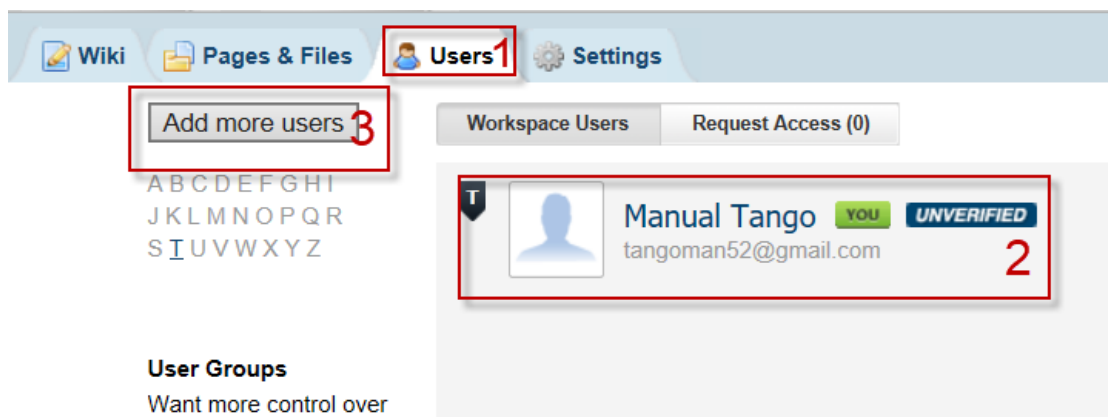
Wiki Pages & Files Users 1 Settings

Add more users 3

A B C D E F G H I
J K L M N O P Q R
S T U V W X Y Z

Workspace Users Request Access (0)

T

Manual Tango YOU UNVERIFIED
tangoman52@gmail.com
2

User Groups
Want more control over